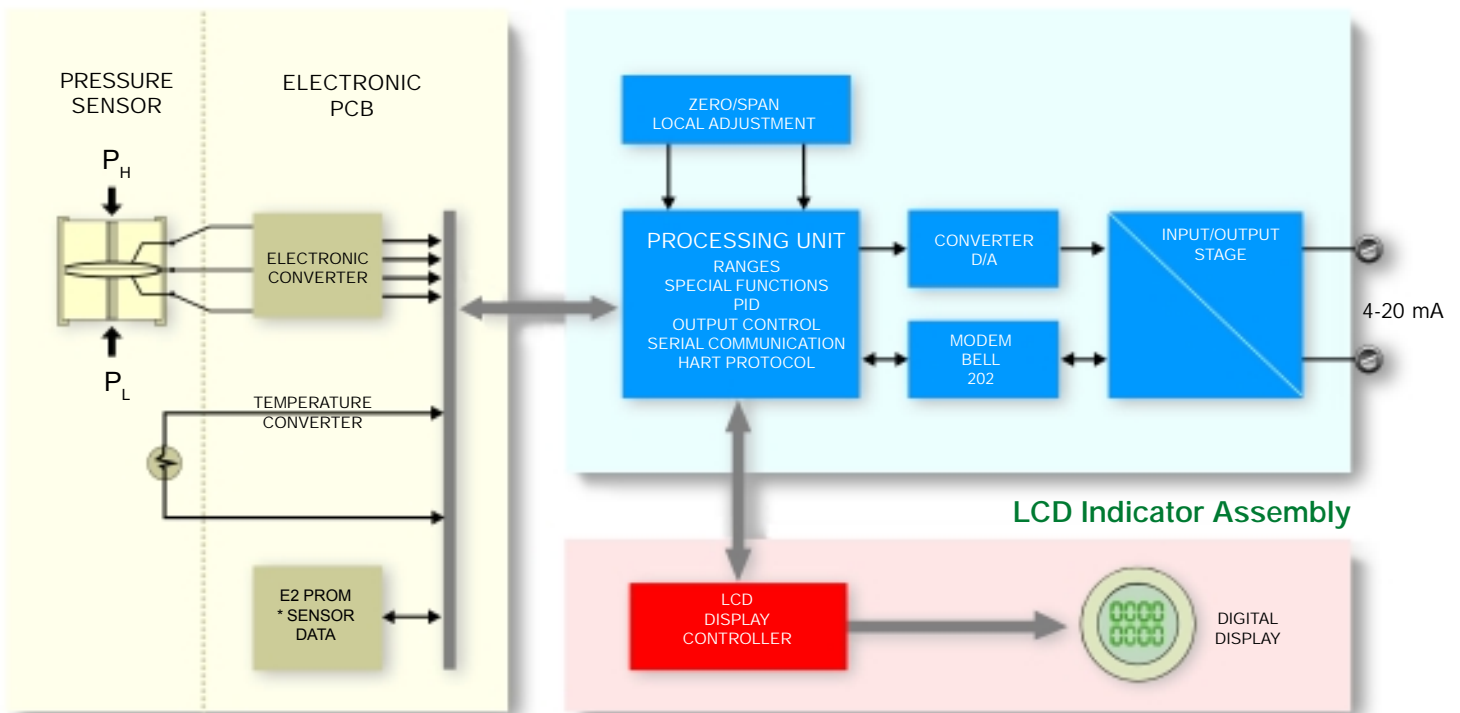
PRESSURE SENSOR

ELECTRONIC PCB

$P_H$

$P_L$

ELECTRONIC CONVERTER

TEMPERATURE CONVERTER

E2 PROM
* SENSOR
DATA

ZERO/SPAN
LOCAL ADJUSTMENT

PROCESSING UNIT
RANGES
SPECIAL FUNCTIONS
PID
OUTPUT CONTROL
SERIAL COMMUNICATION
HART PROTOCOL

CONVERTER
D/A

MODEM
BELL
202

INPUT/OUTPUT
STAGE

4-20 mA

LCD Indicator Assembly

LCD
DISPLAY
CONTROLLER

0000
0000

DIGITAL
DISPLAY